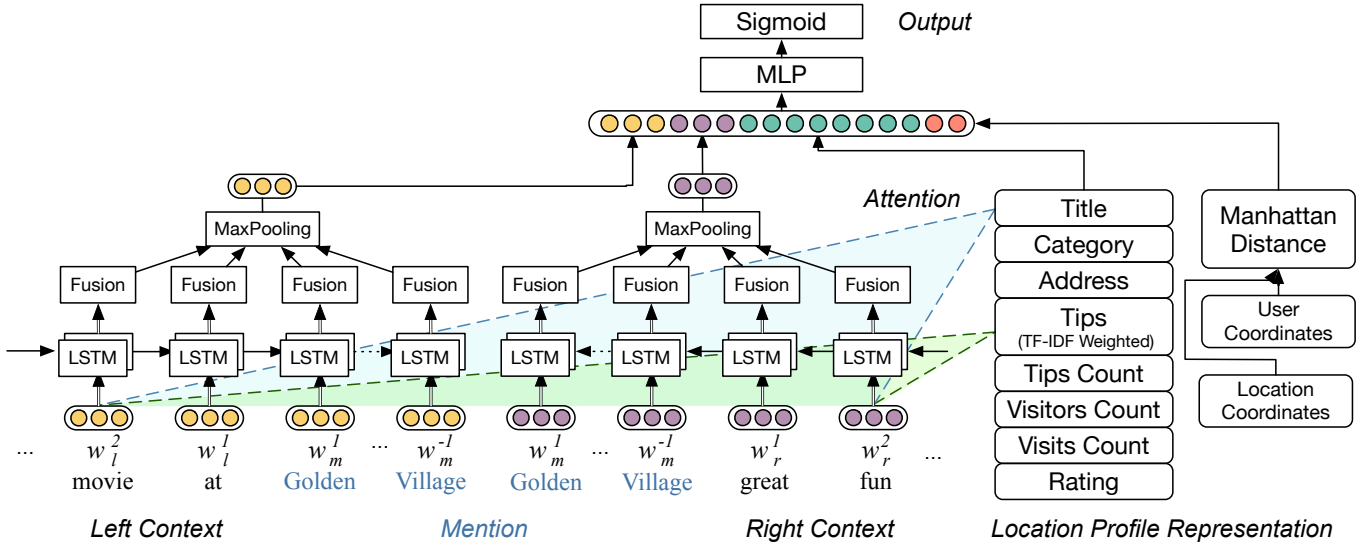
Sigmoid
Output
MLP
Attention
MaxPooling
MaxPooling
Fusion Fusion Fusion Fusion Fusion Fusion Fusion Fusion
LSTM LSTM LSTM LSTM LSTM LSTM LSTM LSTM
... $w_l^2$ $w_l^1$ $w_m^1$ ... $w_m^{-1}$ $w_m^1$ ... $w_m^{-1}$ $w_r^1$ $w_r^2$ ...
movie at Golden Village Golden Village great fun
Title
Category
Address
Tips
(TF-IDF Weighted)
Tips Count
Visitors Count
Visits Count
Rating
Manhattan Distance
User Coordinates
Location Coordinates
Left Context
Mention
Right Context
Location Profile Representation